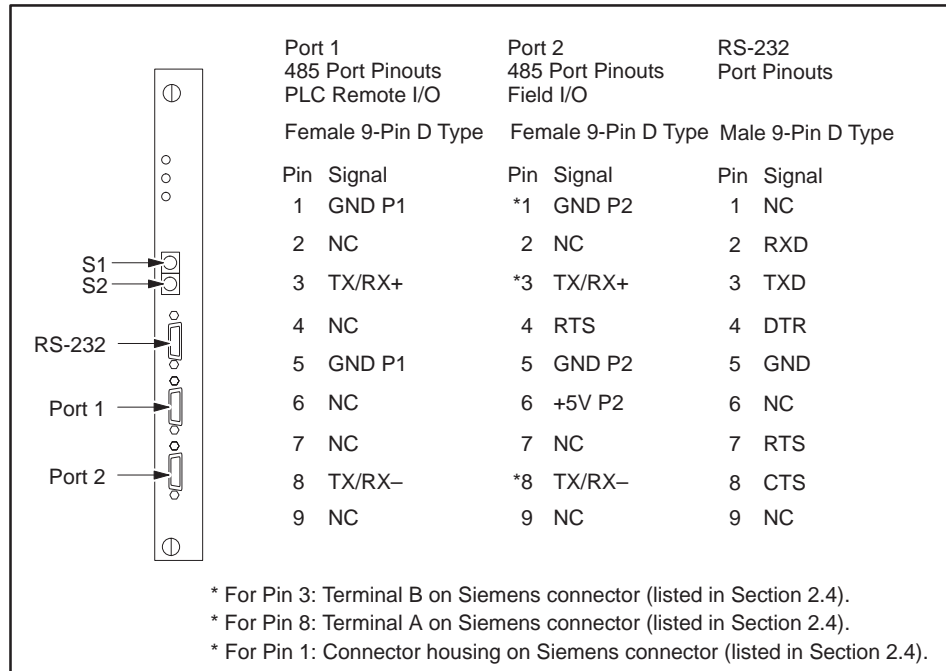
S1
S2
RS-232
Port 1
Port 2

Port 1
485 Port Pinouts
PLC Remote I/O
Female 9-Pin D Type

Port 2
485 Port Pinouts
Field I/O
Female 9-Pin D Type

RS-232
Port Pinouts
Male 9-Pin D Type

| Pin | Signal | Pin | Signal | Pin | Signal |
|---|---|---|---|---|---|
| 1 | GND P1 | *1 | GND P2 | 1 | NC |
| 2 | NC | 2 | NC | 2 | RXD |
| 3 | TX/RX+ | *3 | TX/RX+ | 3 | TXD |
| 4 | NC | 4 | RTS | 4 | DTR |
| 5 | GND P1 | 5 | GND P2 | 5 | GND |
| 6 | NC | 6 | +5V P2 | 6 | NC |
| 7 | NC | 7 | NC | 7 | RTS |
| 8 | TX/RX– | *8 | TX/RX– | 8 | CTS |
| 9 | NC | 9 | NC | 9 | NC |

* For Pin 3: Terminal B on Siemens connector (listed in Section 2.4).
* For Pin 8: Terminal A on Siemens connector (listed in Section 2.4).
* For Pin 1: Connector housing on Siemens connector (listed in Section 2.4).